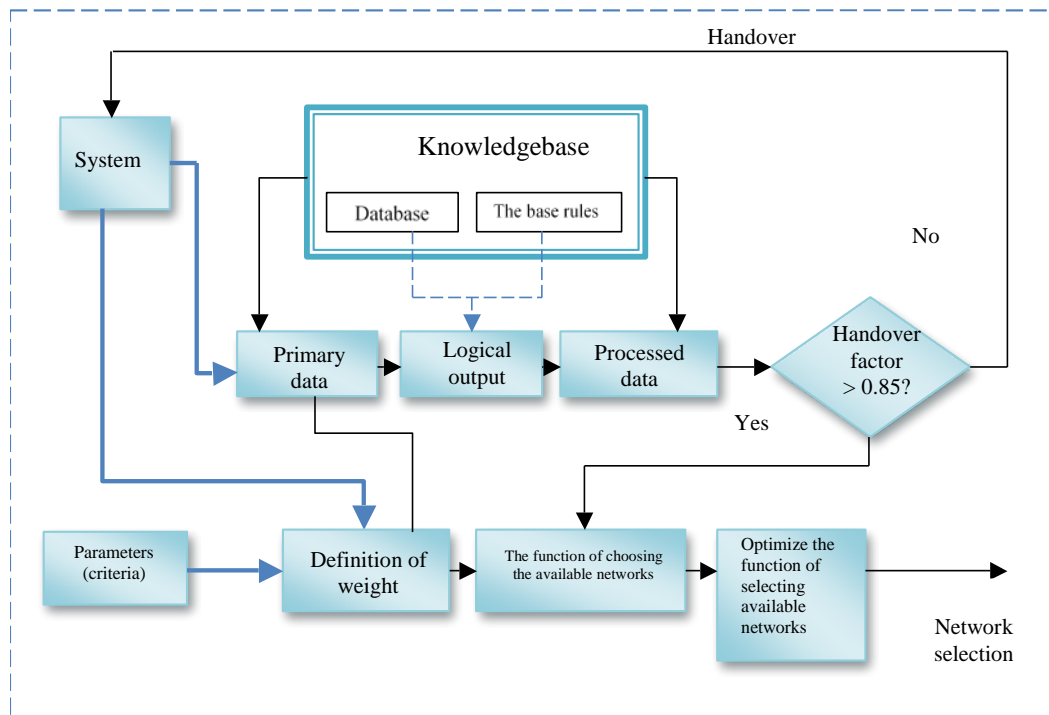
Handover

System

Knowledgebase

Database

The base rules

No

Primary data

Logical output

Processed data

Handover factor > 0.85?

Yes

Parameters (criteria)

Definition of weight

The function of choosing the available networks

Optimize the function of selecting available networks

Network selection